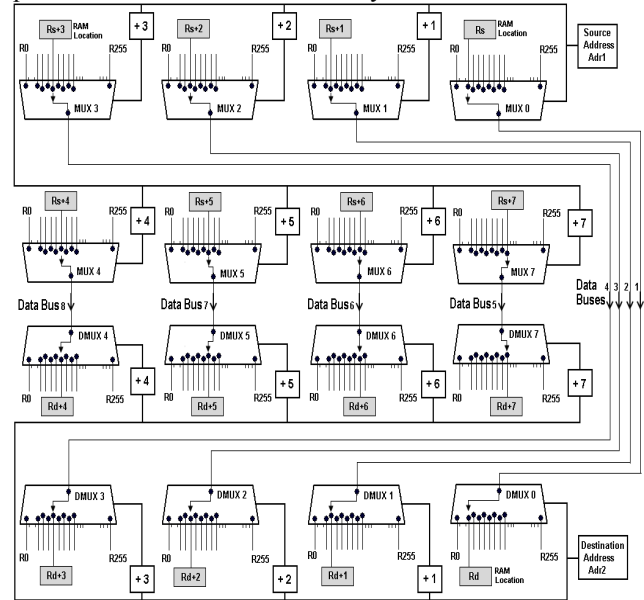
Rs+3 RAM Location
+3
R0
R255
MUX 3
Rs+2
+2
R0
R255
MUX 2
Rs+1
+1
R0
R255
MUX 1
Rs RAM Location
R0
R255
MUX 0
Source Address Adr1

Rs+4
R0
R255
+4
MUX 4
Rs+5
R0
R255
+5
MUX 5
Rs+6
R0
R255
+6
MUX 6
Rs+7
R0
R255
+7
MUX 7

Data Bus 8
Data Bus 7
Data Bus 6
Data Bus 5
Data Buses 4 3 2 1

DMUX 4
+4
R0
Rd+4
R255
DMUX 5
+5
R0
Rd+5
R255
DMUX 6
+6
R0
Rd+6
R255
DMUX 7
+7
R0
Rd+7
R255

DMUX 3
R0
Rd+3
R255
+3
DMUX 2
R0
Rd+2
R255
+2
DMUX 1
R0
Rd+1
R255
+1
DMUX 0
R0
Rd RAM Location
R255
Destination Address Adr2